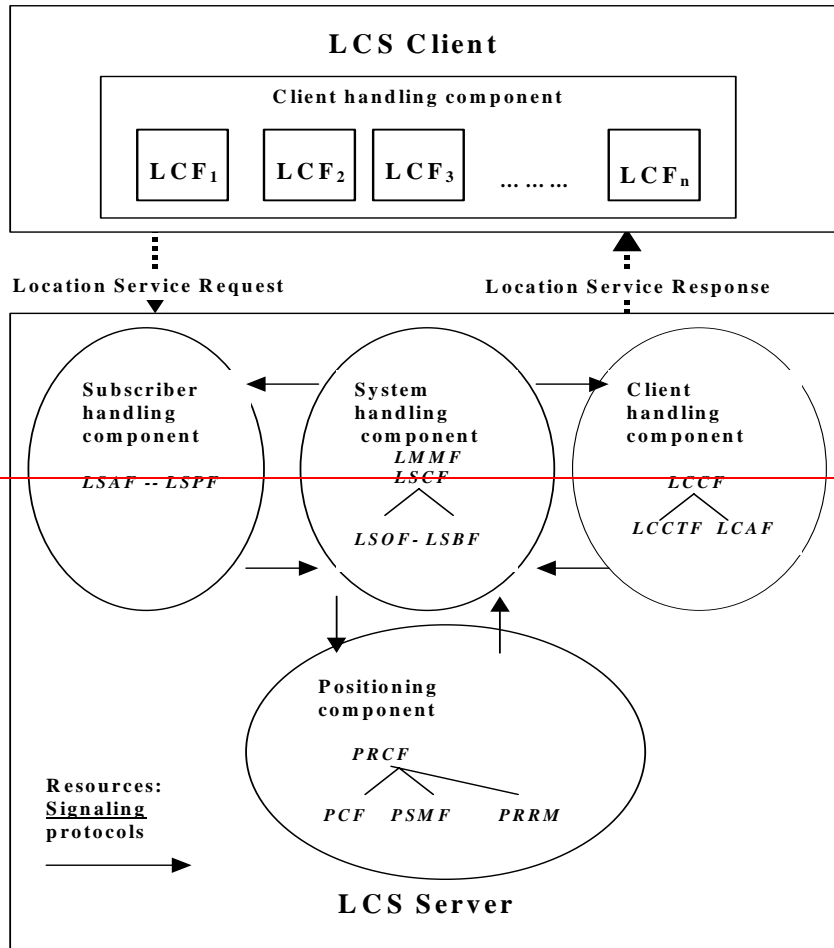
LCS Client

Client handling component

$LCF_1$ $LCF_2$ $LCF_3$ ……… $LCF_n$

Location Service Request

Location Service Response

Subscriber handling component

LSAF -- LSPF

System handling component

LMMF

LSCF

LSOF- LSBF

Client handling component

LCCF

LCCTF LCAF

Positioning component

PRCF

PCF PSMF PRRM

Resources: Signaling protocols

LCS Server